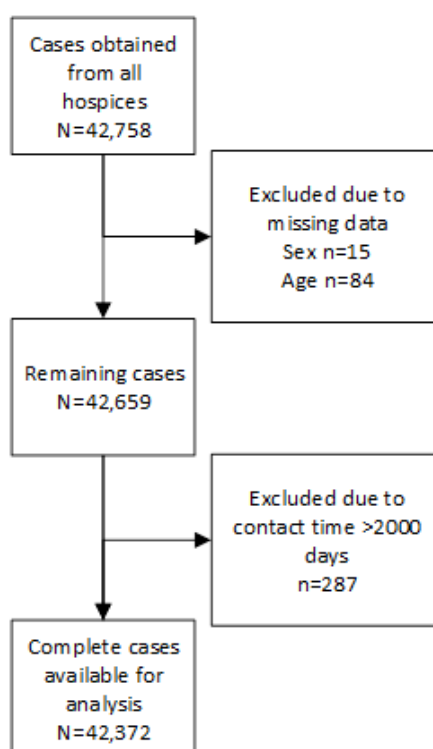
Cases obtained from all hospices
N=42,758

Excluded due to missing data
Sex n=15
Age n=84

Remaining cases
N=42,659

Excluded due to contact time >2000 days
n=287

Complete cases available for analysis
N=42,372